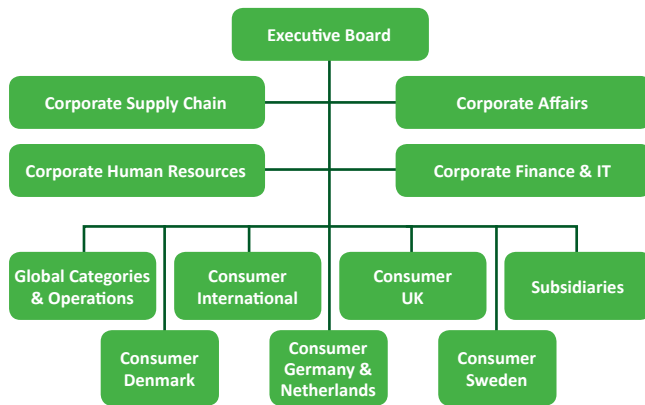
Executive Board

Corporate Supply Chain

Corporate Affairs

Corporate Human Resources

Corporate Finance & IT

Global Categories & Operations

Consumer International

Consumer UK

Subsidiaries

Consumer Denmark

Consumer Germany & Netherlands

Consumer Sweden